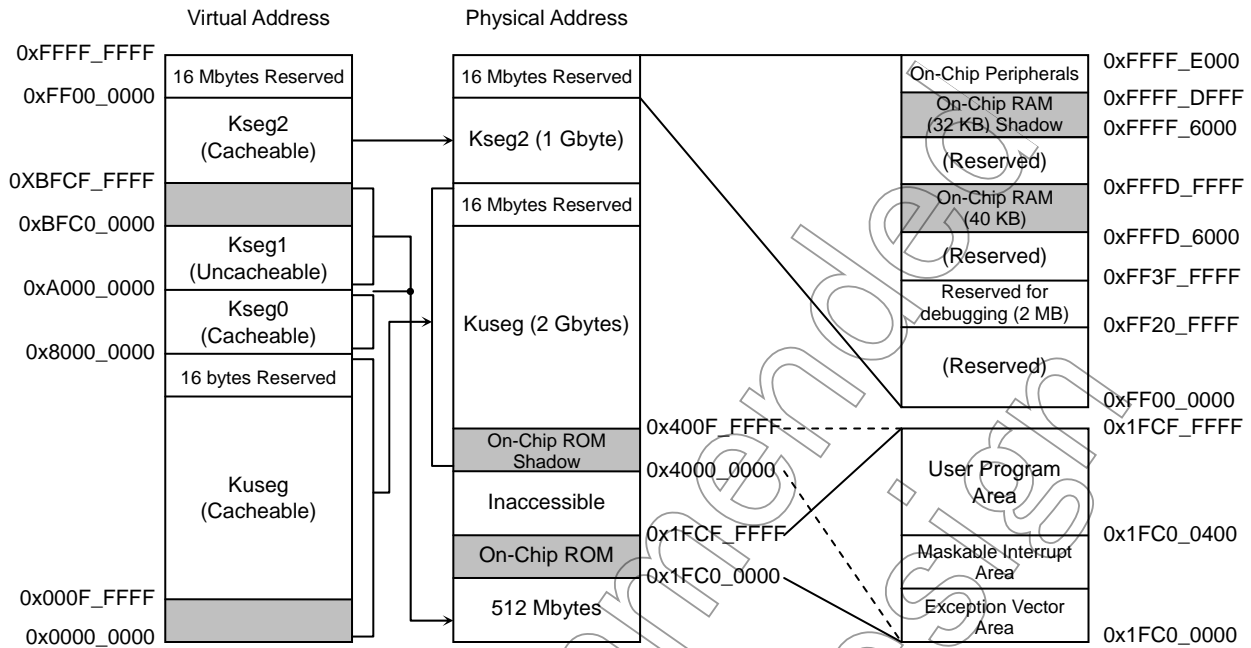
Virtual Address

Physical Address

0xFFFF_FFFF
16 Mbytes Reserved
0xFF00_0000
Kseg2
(Cacheable)
0XBFCF_FFFF
0xBFC0_0000
Kseg1
(Uncacheable)
0xA000_0000
Kseg0
(Cacheable)
0x8000_0000
16 bytes Reserved
Kuseg
(Cacheable)
0x000F_FFFF
0x0000_0000

16 Mbytes Reserved
Kseg2 (1 Gbyte)
16 Mbytes Reserved
Kuseg (2 Gbytes)
On-Chip ROM Shadow
Inaccessible
On-Chip ROM
512 Mbytes

0x400F_FFFF
0x4000_0000
0x1FCF_FFFF
0x1FC0_0000

On-Chip Peripherals
On-Chip RAM (32 KB) Shadow
(Reserved)
On-Chip RAM (40 KB)
(Reserved)
Reserved for debugging (2 MB)
(Reserved)

0xFFFF_E000
0xFFFF_DFFF
0xFFFF_6000
0xFFFD_FFFF
0xFFFD_6000
0xFF3F_FFFF
0xFF20_FFFF
0xFF00_0000

User Program Area
Maskable Interrupt Area
Exception Vector Area

0x1FCF_FFFF
0x1FC0_0400
0x1FC0_0000